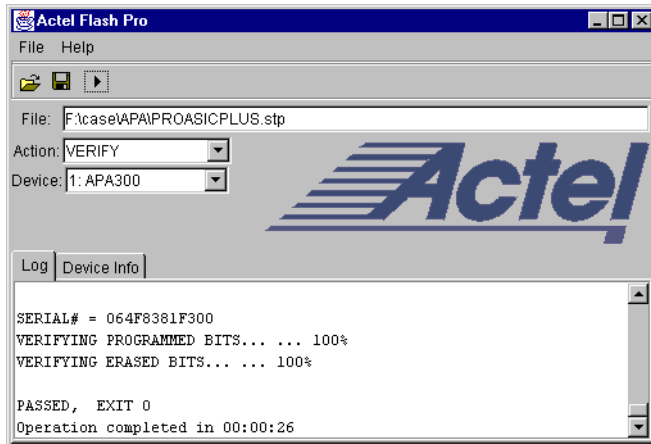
Actel Flash Pro

File Help

File: F:\case\APA\PROASICPLUS.stp

Action: VERIFY

Device: 1: APA300

Actel

Log | Device Info

SERIAL# = 064F8381F300
VERIFYING PROGRAMMED BITS... ... 100%
VERIFYING ERASED BITS... ... 100%

PASSED, EXIT 0
Operation completed in 00:00:26